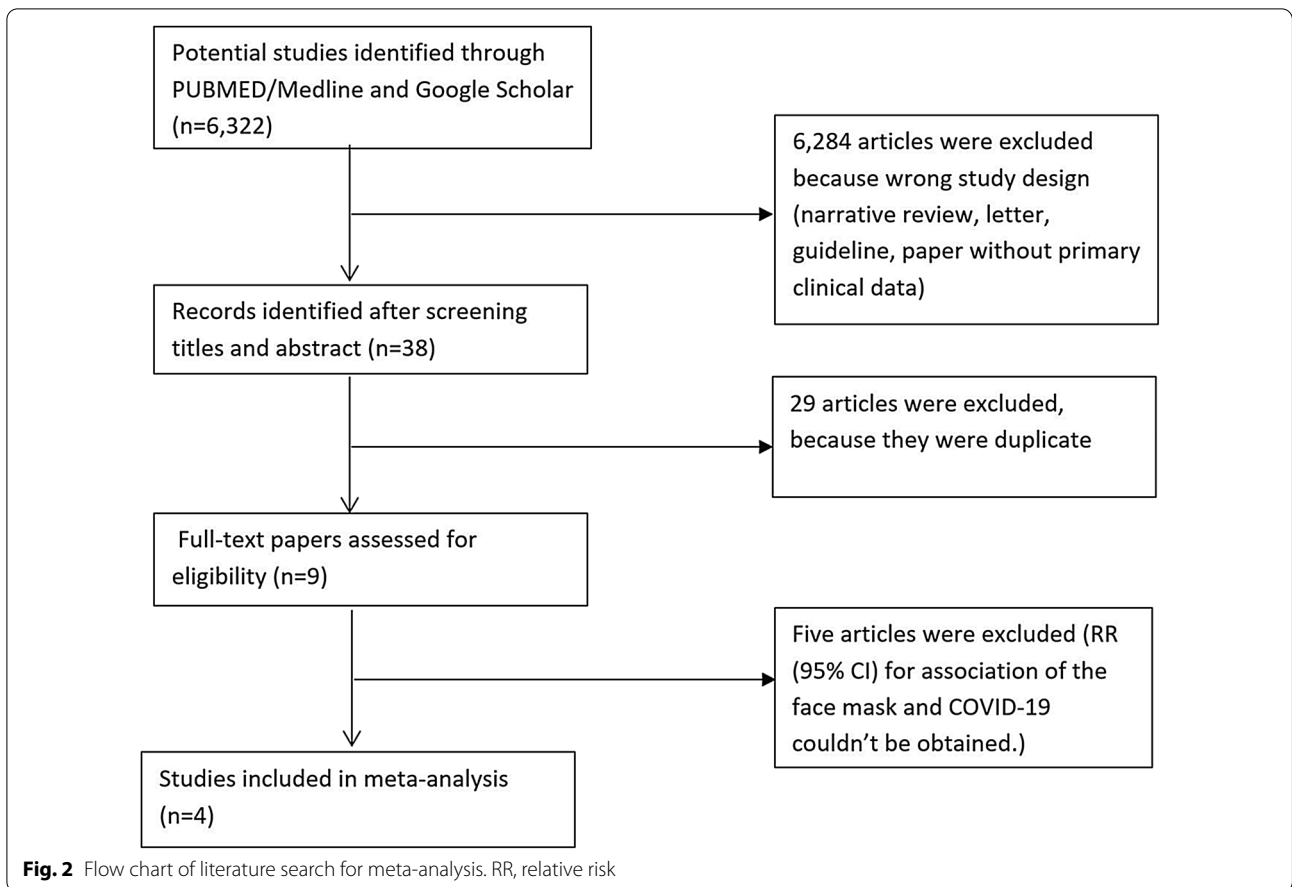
Potential studies identified through PUBMED/Medline and Google Scholar (n=6,322)

6,284 articles were excluded because wrong study design (narrative review, letter, guideline, paper without primary clinical data)

Records identified after screening titles and abstract (n=38)

29 articles were excluded, because they were duplicate

Full-text papers assessed for eligibility (n=9)

Five articles were excluded (RR (95% CI) for association of the face mask and COVID-19 couldn't be obtained.)

Studies included in meta-analysis (n=4)

**Fig. 2** Flow chart of literature search for meta-analysis. RR, relative risk